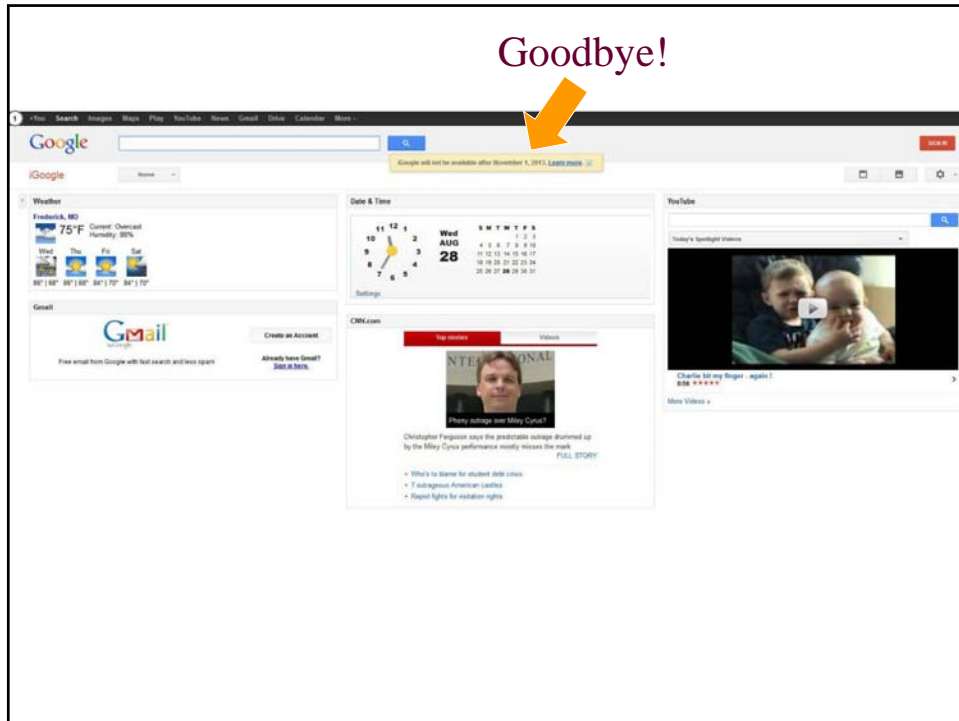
Goodbye!

+You Search Images Maps Play YouTube News Gmail Drive Calendar More -

Google

SIGN IN

iGoogle

Home

iGoogle will not be available after November 1, 2013. Learn more.

Weather

Frederick, MD

75°F Current: Overcast Humidity: 88%

Wed Thu Fri Sat

86° | 68° 86° | 68° 84° | 70° 84° | 70°

Gmail

Gmail by Google

Create an Account

Free email from Google with fast search and less spam

Already have Gmail? Sign in here.

Date & Time

11 12 1 10 2 9 3 8 4 7 6 5

Wed AUG 28

S M T W T F S
1 2 3
4 5 6 7 8 9 10
11 12 13 14 15 16 17
18 19 20 21 22 23 24
25 26 27 28 29 30 31

Settings

CNN.com

Top stories

Videos

Phony outrage over Miley Cyrus?

Christopher Ferguson says the predictable outrage drummed up by the Miley Cyrus performance mostly misses the mark

FULL STORY

• Who's to blame for student debt crisis
• 7 outrageous American castles
• Rapid fights for visitation rights

YouTube

Today's Spotlight Videos

Charlie bit my finger - again !
0:56 ★★★★★

More Videos »